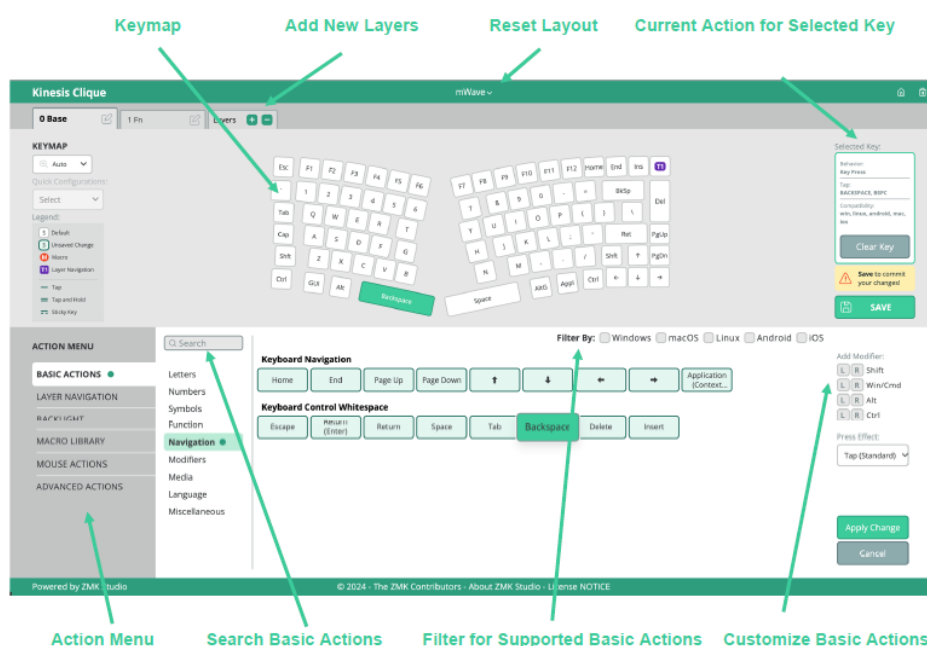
Keymap
Add New Layers
Reset Layout
Current Action for Selected Key

Kinesis Clique
mWave
0 Base
1 Fn
Layers

KEYMAP
Auto
Quick Configurations:
Select
Legend:
S Default
S Unsaved Change
M Macro
T1 Layer Navigation
Tap
Tap and Hold
Sticky Key

Esc F1 F2 F3 F4 F5 F6
1 2 3 4 5 6
Tab Q W E R T
Cap A S D F G
Shft Z X C V B
Ctrl GUI Alt
Backspace

F7 F8 F9 F10 F11 F12 Home End Ins T1
7 8 9 0 - = BkSp
Y U I O P [ ] \ Del
H J K L ; ' Ret PgUp
N M , . / Shft ↑ PgDn
Space AltG Appl Ctrl ← ↓ →

Selected Key:
Behavior:
Key Press
Tap:
BACKSPACE, BSPC
Compatibility:
win, linux, android, mac, ios
Clear Key
Save to commit your changes!
SAVE

ACTION MENU
BASIC ACTIONS
LAYER NAVIGATION
BACKLIGHT
MACRO LIBRARY
MOUSE ACTIONS
ADVANCED ACTIONS

Search
Letters
Numbers
Symbols
Function
Navigation
Modifiers
Media
Language
Miscellaneous

Filter By: Windows macOS Linux Android iOS

Keyboard Navigation
Home End Page Up Page Down ↑ ↓ ← → Application (Context...

Keyboard Control Whitespace
Escape Return (Enter) Return Space Tab Backspace Delete Insert

Add Modifier:
L R Shift
L R Win/Cmd
L R Alt
L R Ctrl
Press Effect:
Tap (Standard)
Apply Change
Cancel

Powered by ZMK Studio
© 2024 - The ZMK Contributors - About ZMK Studio - License NOTICE

Action Menu
Search Basic Actions
Filter for Supported Basic Actions
Customize Basic Actions